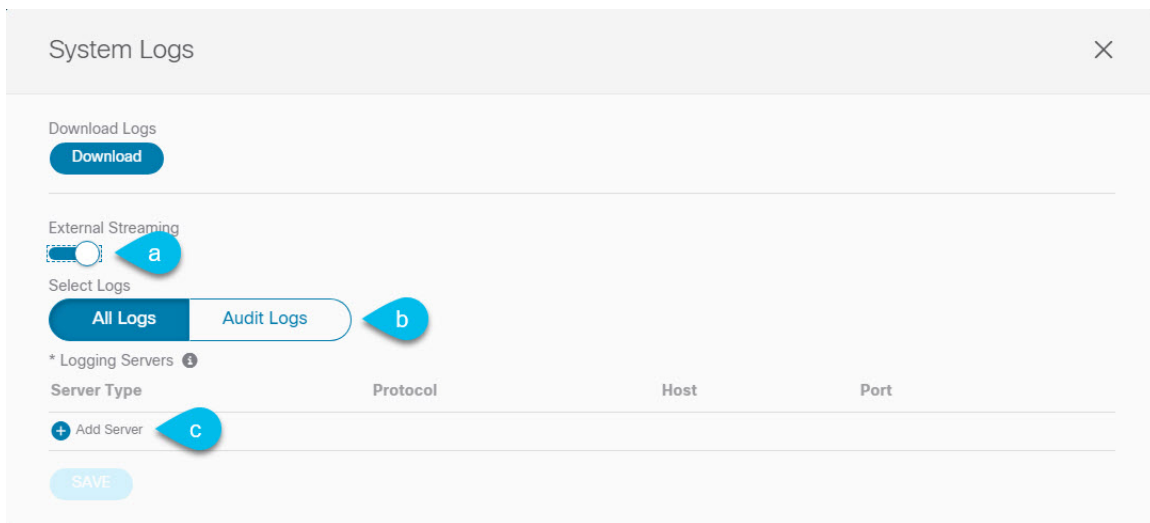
System Logs

×

Download Logs

Download

External Streaming

a

Select Logs

All Logs | Audit Logs

b

* Logging Servers

| Server Type | Protocol | Host | Port |
|---|---|---|---|

Add Server

c

SAVE